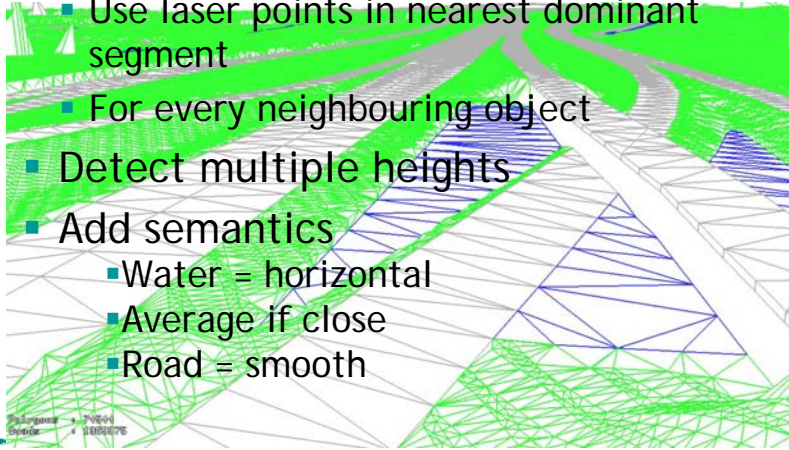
Use laser points in nearest dominant segment

For every neighbouring object

Detect multiple heights

Add semantics

Water = horizontal

Average if close

Road = smooth

Polygons : 79544
Nodes : 1080675